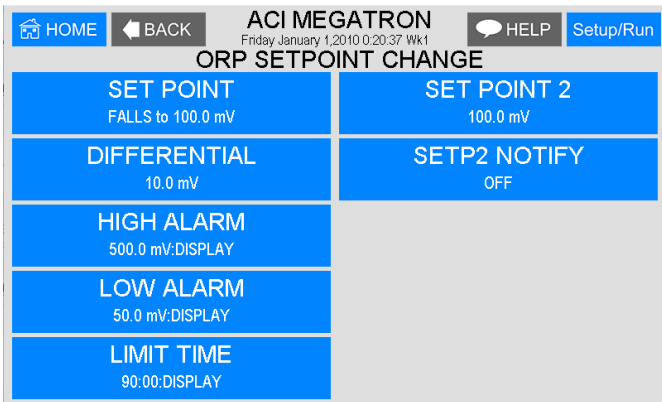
HOME BACK ACI MEGATRON
Friday January 1,2010 0:20:37 Wk1
HELP Setup/Run

ORP SETPOINT CHANGE

SET POINT
FALLS to 100.0 mV

DIFFERENTIAL
10.0 mV

HIGH ALARM
500.0 mV:DISPLAY

LOW ALARM
50.0 mV:DISPLAY

LIMIT TIME
90:00:DISPLAY

SET POINT 2
100.0 mV

SETP2 NOTIFY
OFF